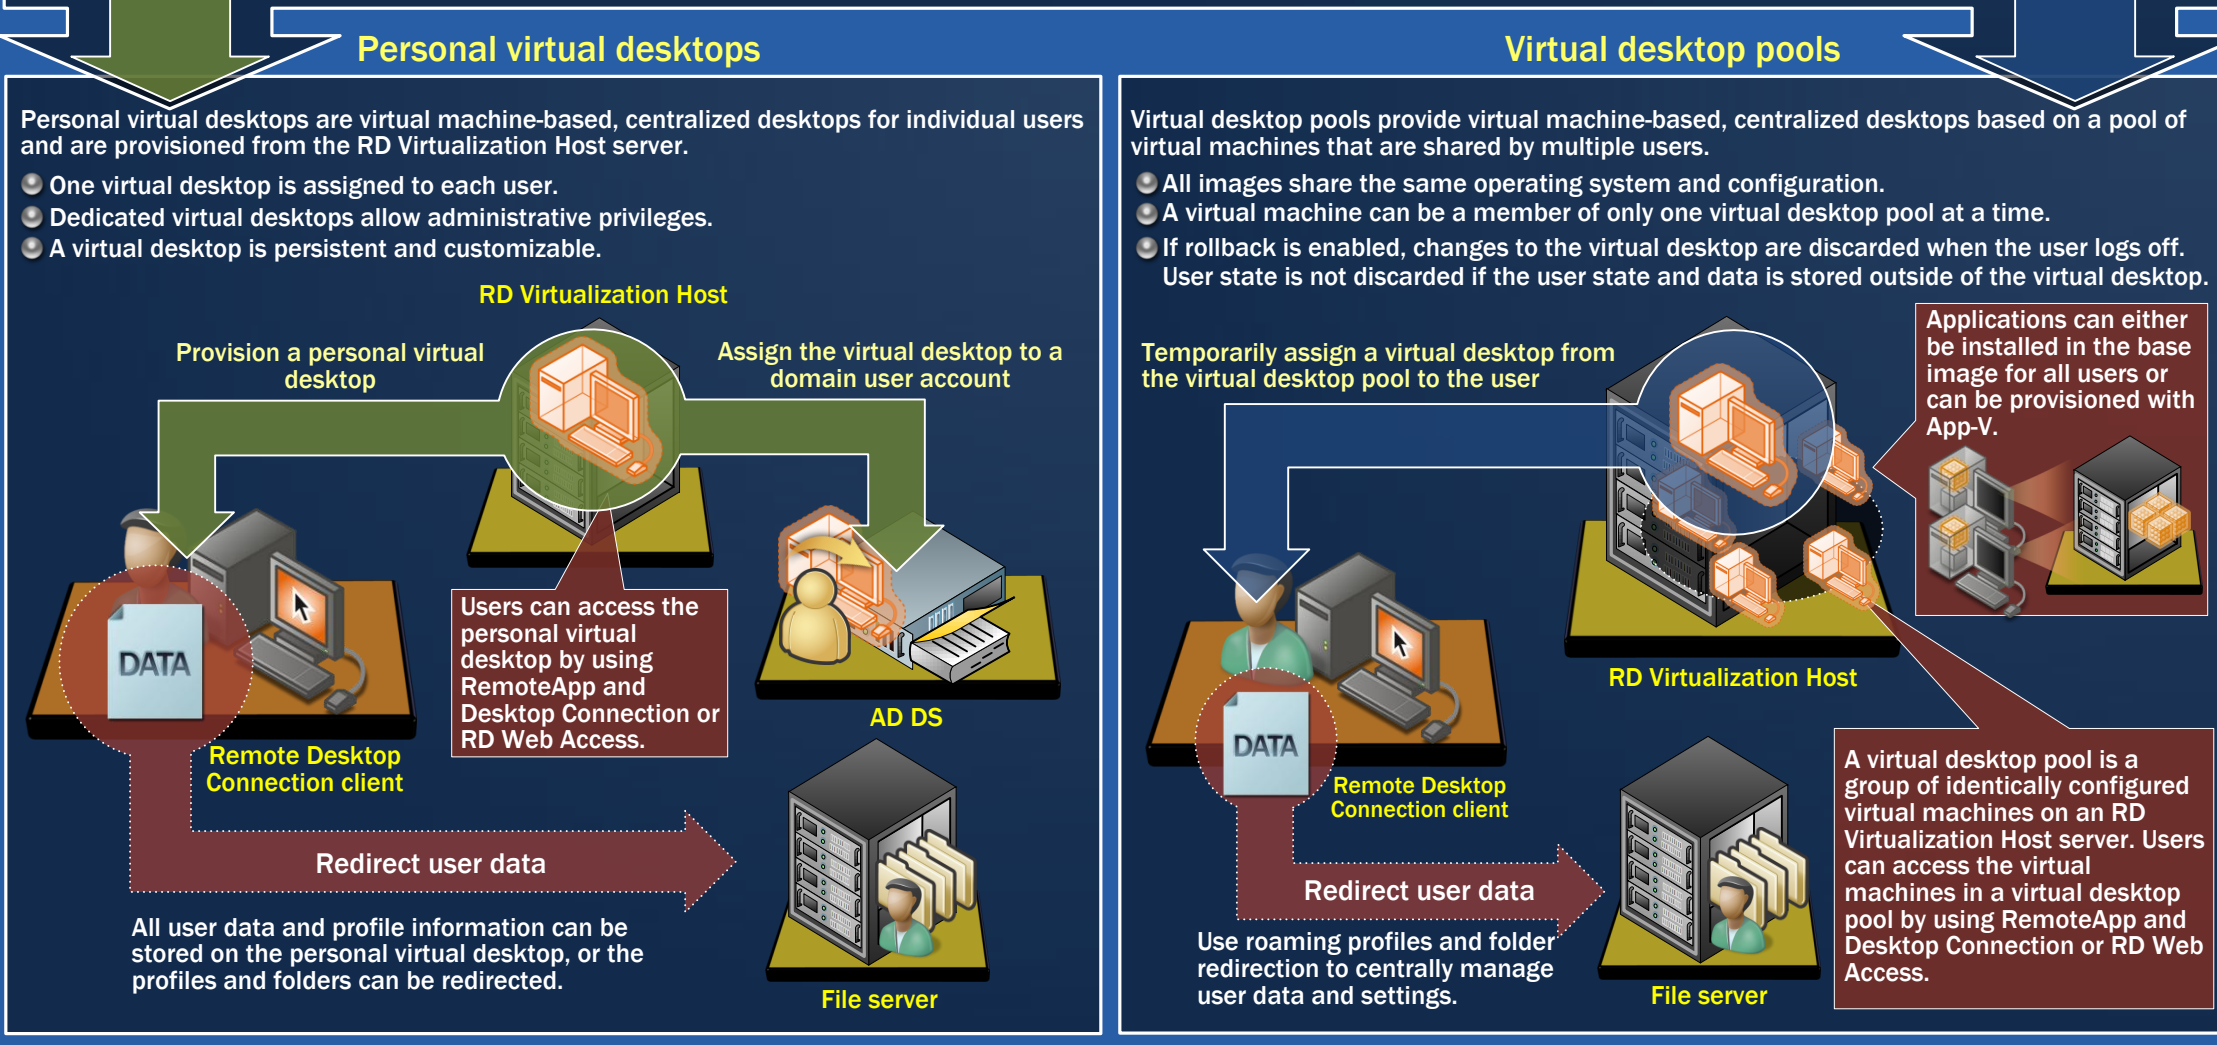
Personal virtual desktops

Personal virtual desktops are virtual machine-based, centralized desktops for individual users and are provisioned from the RD Virtualization Host server.

One virtual desktop is assigned to each user.
Dedicated virtual desktops allow administrative privileges.
A virtual desktop is persistent and customizable.

RD Virtualization Host

Provision a personal virtual desktop

Assign the virtual desktop to a domain user account

Users can access the personal virtual desktop by using RemoteApp and Desktop Connection or RD Web Access.

DATA

Remote Desktop Connection client

AD DS

Redirect user data

All user data and profile information can be stored on the personal virtual desktop, or the profiles and folders can be redirected.

File server

Virtual desktop pools

Virtual desktop pools provide virtual machine-based, centralized desktops based on a pool of virtual machines that are shared by multiple users.

All images share the same operating system and configuration.
A virtual machine can be a member of only one virtual desktop pool at a time.
If rollback is enabled, changes to the virtual desktop are discarded when the user logs off. User state is not discarded if the user state and data is stored outside of the virtual desktop.

Temporarily assign a virtual desktop from the virtual desktop pool to the user

Applications can either be installed in the base image for all users or can be provisioned with App-V.

RD Virtualization Host

DATA

Remote Desktop Connection client

Redirect user data

Use roaming profiles and folder redirection to centrally manage user data and settings.

File server

A virtual desktop pool is a group of identically configured virtual machines on an RD Virtualization Host server. Users can access the virtual machines in a virtual desktop pool by using RemoteApp and Desktop Connection or RD Web Access.